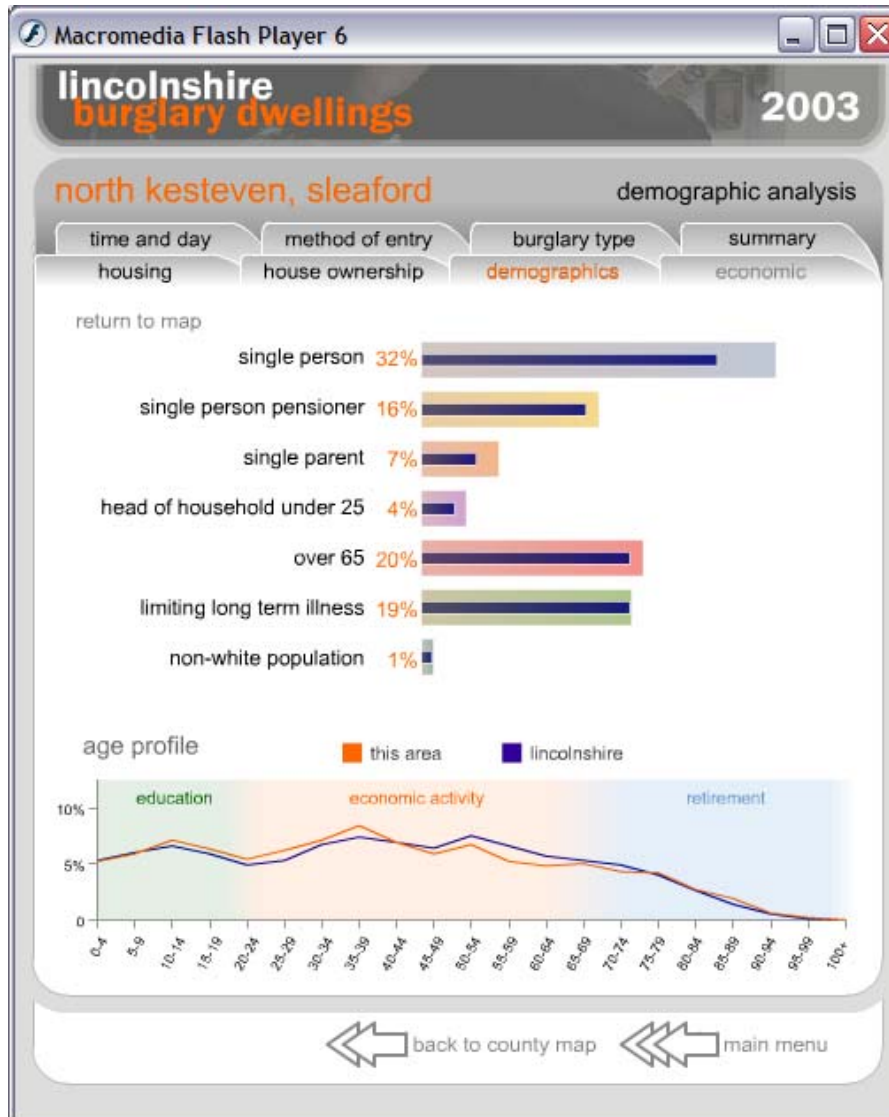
Macromedia Flash Player 6

lincolnshire
burglary dwellings
2003

north kesteven, sleaford
demographic analysis

time and day
method of entry
burglary type
summary
housing
house ownership
demographics
economic

return to map

single person 32%
single person pensioner 16%
single parent 7%
head of household under 25 4%
over 65 20%
limiting long term illness 19%
non-white population 1%

age profile
this area
lincolnshire

education
economic activity
retirement

10%
5%
0

0-4
5-9
10-14
15-19
20-24
25-29
30-34
35-39
40-44
45-49
50-54
55-59
60-64
65-69
70-74
75-79
80-84
85-89
90-94
95-99
100+

back to county map
main menu